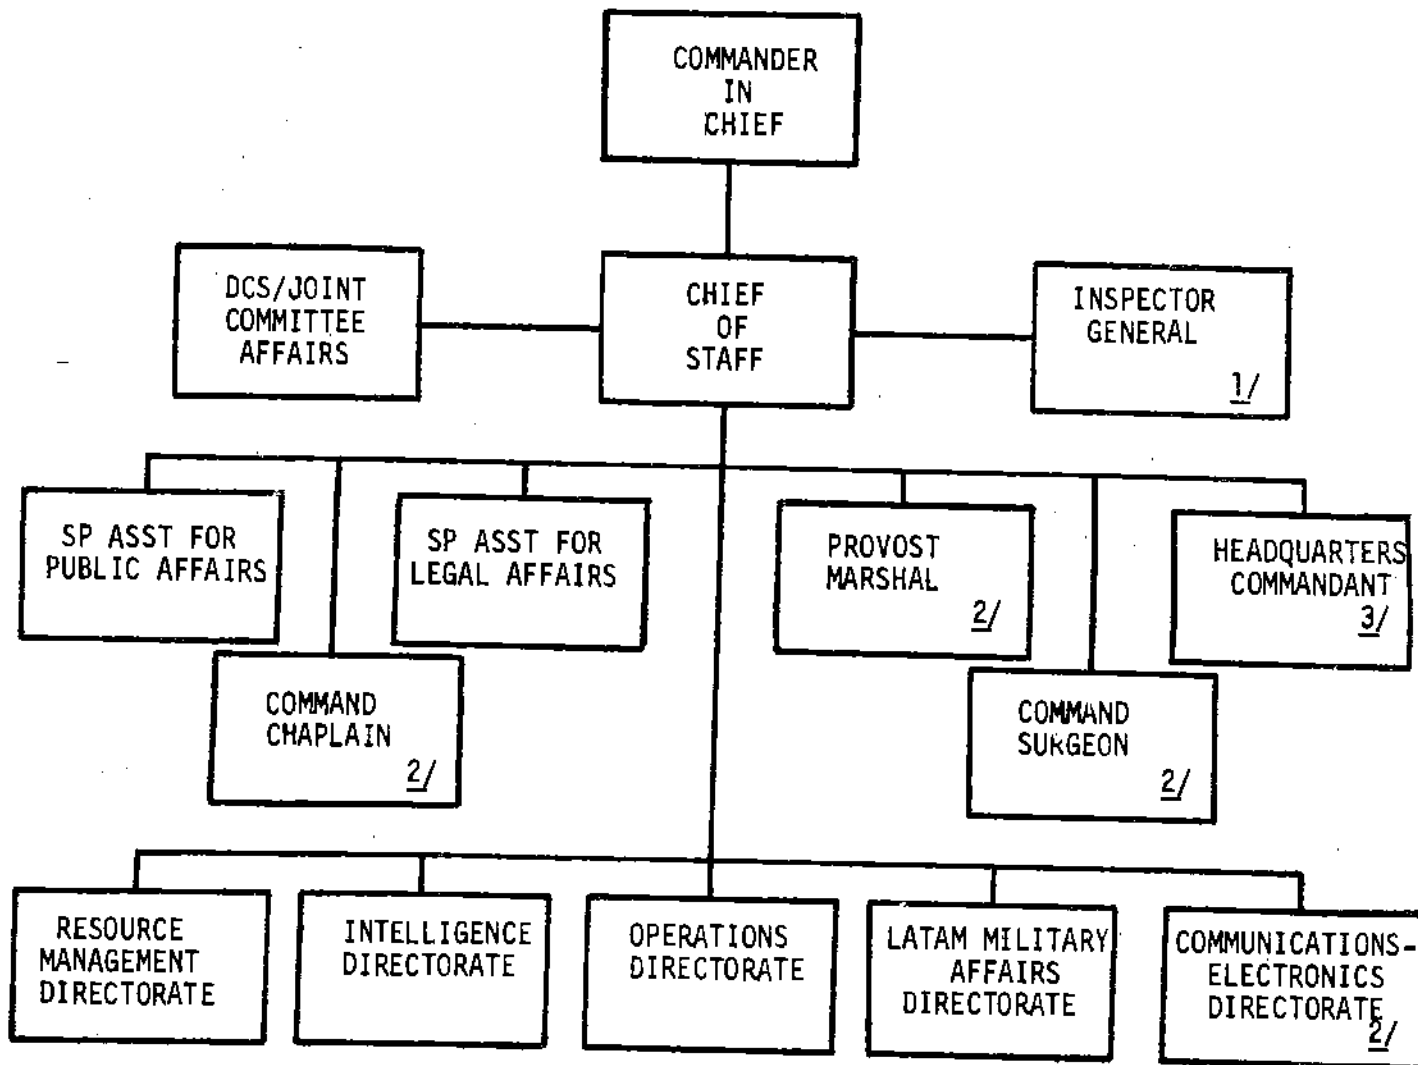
COMMANDER IN CHIEF

DCS/JOINT COMMITTEE AFFAIRS

CHIEF OF STAFF

INSPECTOR GENERAL 1/

SP ASST FOR PUBLIC AFFAIRS

SP ASST FOR LEGAL AFFAIRS

PROVOST MARSHAL 2/

HEADQUARTERS COMMANDANT 3/

COMMAND CHAPLAIN 2/

COMMAND SURGEON 2/

RESOURCE MANAGEMENT DIRECTORATE

INTELLIGENCE DIRECTORATE

OPERATIONS DIRECTORATE

LATAM MILITARY AFFAIRS DIRECTORATE

COMMUNICATIONS-ELECTRONICS DIRECTORATE 2/